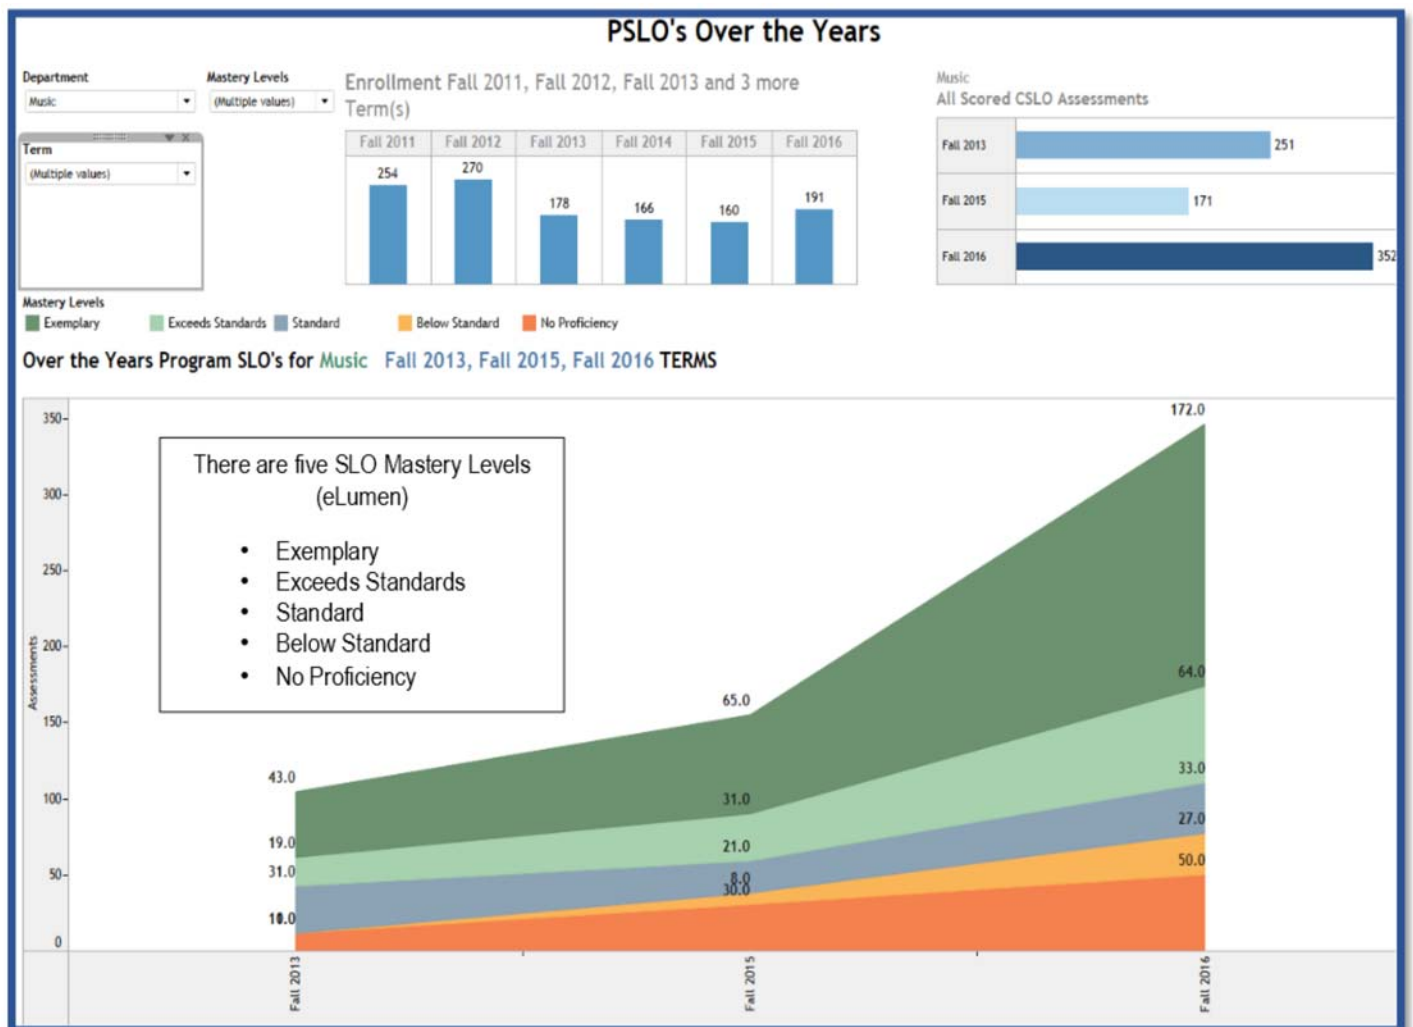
PSLO's Over the Years

Department
Music

Mastery Levels
(Multiple values)

Term
(Multiple values)

Enrollment Fall 2011, Fall 2012, Fall 2013 and 3 more Term(s)

| Fall 2011 | Fall 2012 | Fall 2013 | Fall 2014 | Fall 2015 | Fall 2016 |
|---|---|---|---|---|---|
| 254 | 270 | 178 | 166 | 160 | 191 |

Music
All Scored CSLO Assessments

| Fall 2013 | 251 |
|---|---|
| Fall 2015 | 171 |
| Fall 2016 | 352 |

Mastery Levels
Exemplary
Exceeds Standards
Standard
Below Standard
No Proficiency

Over the Years Program SLO's for Music Fall 2013, Fall 2015, Fall 2016 TERMS

There are five SLO Mastery Levels (eLumen)

• Exemplary
• Exceeds Standards
• Standard
• Below Standard
• No Proficiency

350
300
250
200
150
100
50
0
Assessments

43.0
19.0
31.0
10.0
10.0

65.0
31.0
21.0
8.0
30.0

172.0
64.0
33.0
27.0
50.0

Fall 2013
Fall 2015
Fall 2016